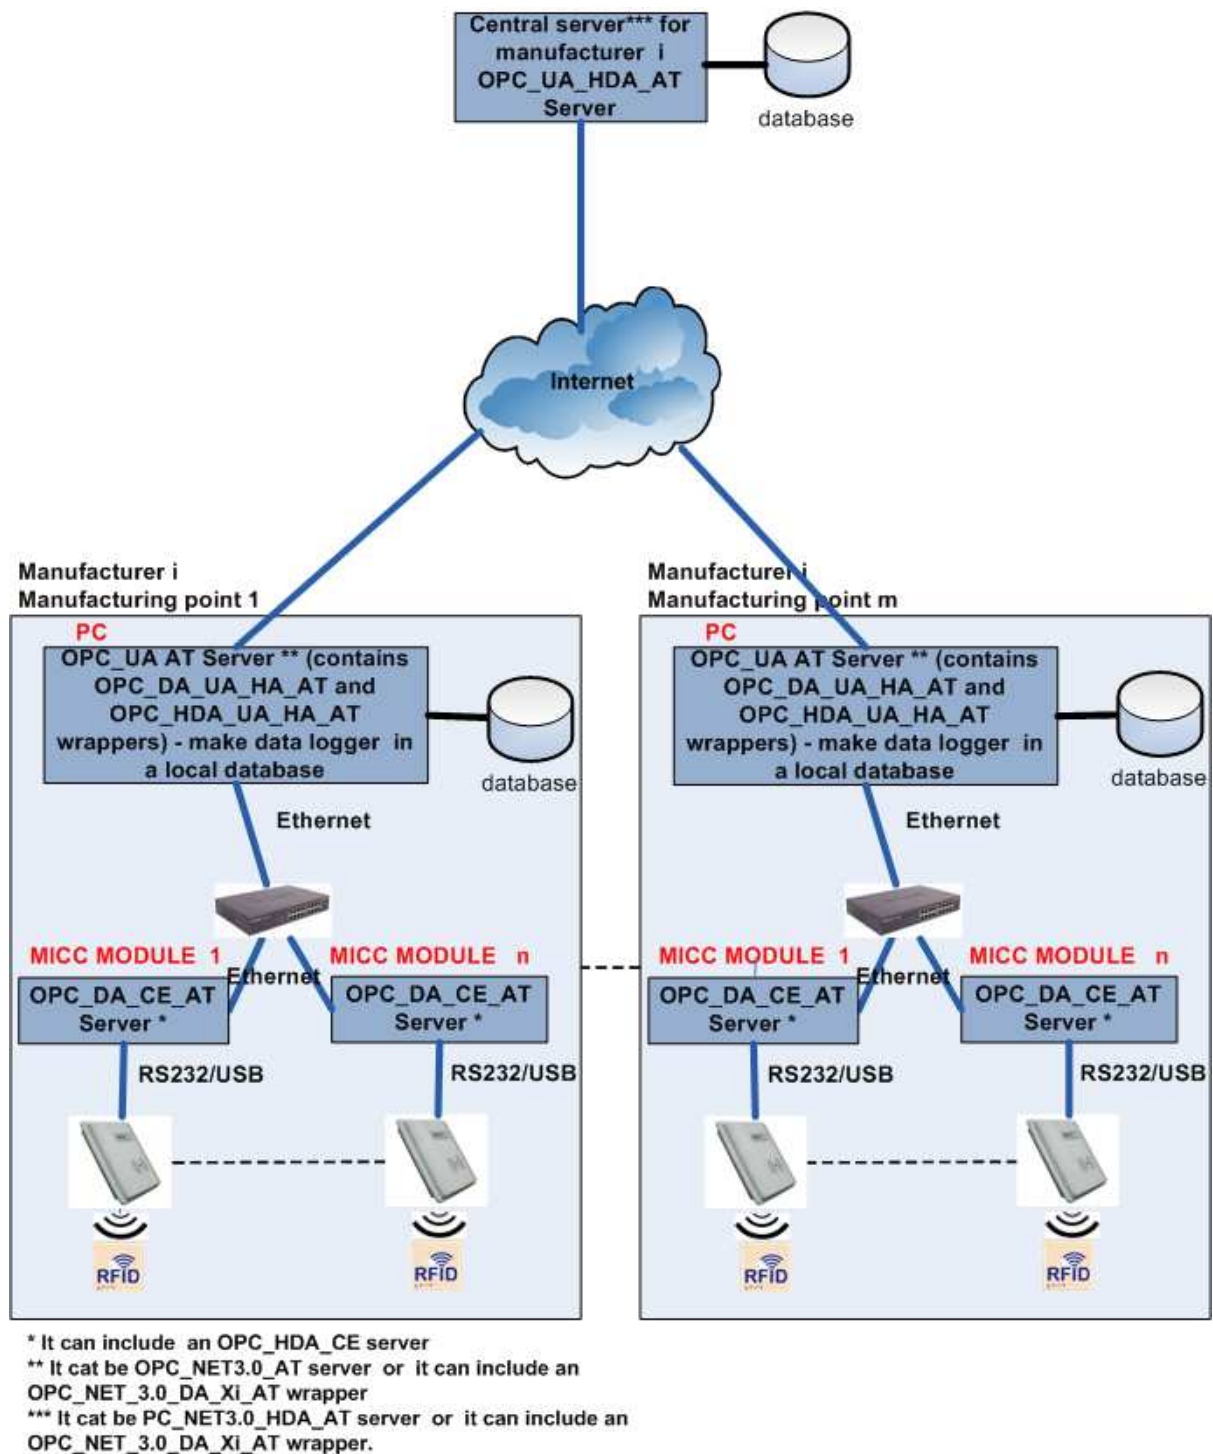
Central server*** for manufacturer i OPC_UA_HDA_AT Server

database

Internet

Manufacturer i
Manufacturing point 1

PC

OPC_UA AT Server ** (contains OPC_DA_UA_HA_AT and OPC_HDA_UA_HA_AT wrappers) - make data logger in a local database

database

Ethernet

MICC MODULE 1

Ethernet

MICC MODULE n

OPC_DA_CE_AT Server *

OPC_DA_CE_AT Server *

RS232/USB

RS232/USB

RFID

RFID

Manufacturer i
Manufacturing point m

PC

OPC_UA AT Server ** (contains OPC_DA_UA_HA_AT and OPC_HDA_UA_HA_AT wrappers) - make data logger in a local database

database

Ethernet

MICC MODULE 1

Ethernet

MICC MODULE n

OPC_DA_CE_AT Server *

OPC_DA_CE_AT Server *

RS232/USB

RS232/USB

RFID

RFID

* It can include an OPC_HDA_CE server
** It cat be OPC_NET3.0_AT server or it can include an OPC_NET_3.0_DA_Xi_AT wrapper
*** It cat be PC_NET3.0_HDA_AT server or it can include an OPC_NET_3.0_DA_Xi_AT wrapper.